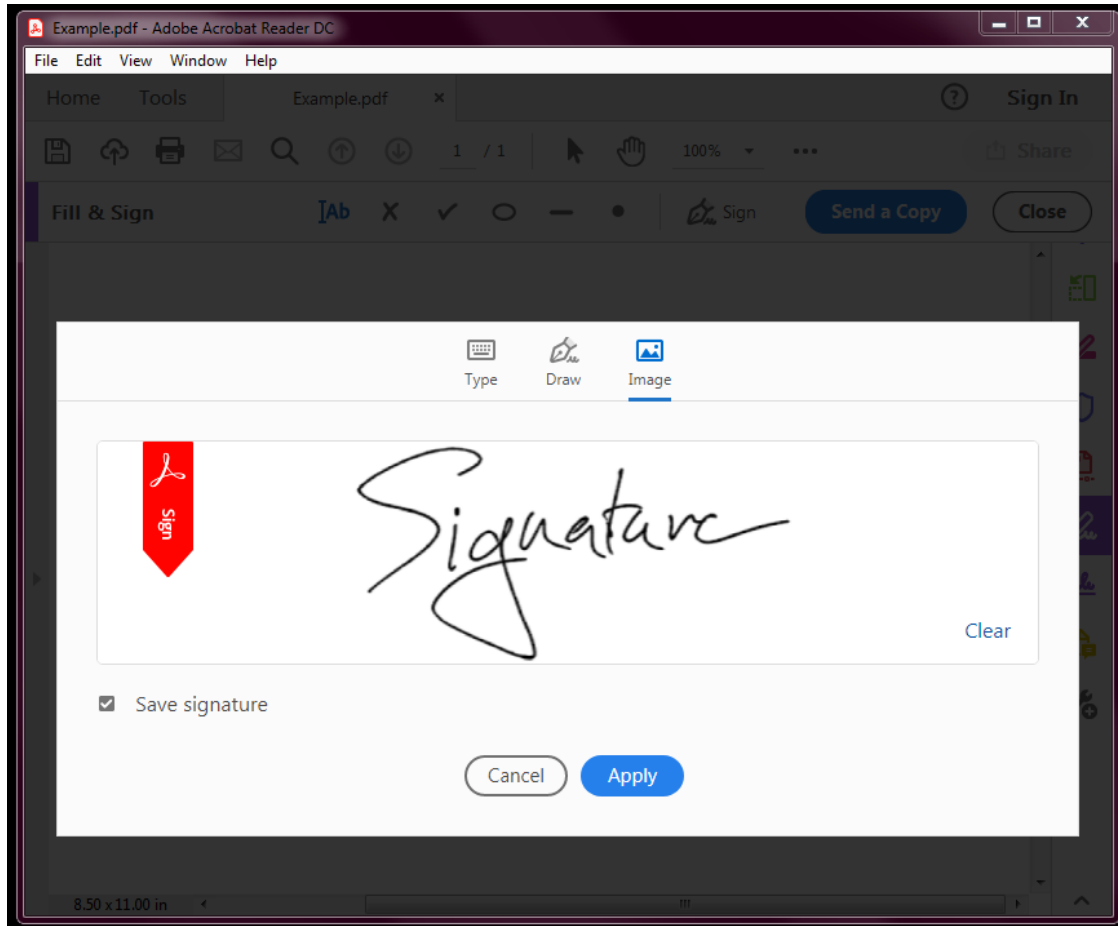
Example.pdf - Adobe Acrobat Reader DC

File Edit View Window Help

Home Tools Example.pdf ×

Sign In

1 / 1

100%

Share

Fill & Sign

Sign

Send a Copy

Close

Type Draw Image

Sign

Signature

Clear

Save signature

Cancel Apply

8.50 x 11.00 in